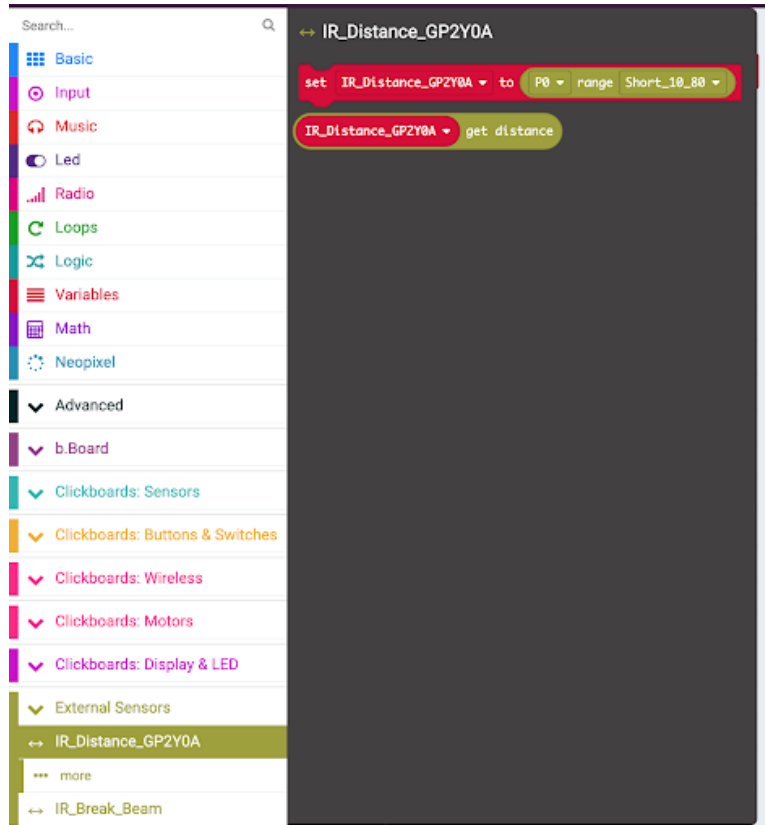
Search...

Basic
Input
Music
Led
Radio
Loops
Logic
Variables
Math
Neopixel
Advanced
b.Board
Clickboards: Sensors
Clickboards: Buttons & Switches
Clickboards: Wireless
Clickboards: Motors
Clickboards: Display & LED
External Sensors
↔ IR_Distance_GP2Y0A
••• more
↔ IR_Break_Beam

↔ IR_Distance_GP2Y0A

set IR_Distance_GP2Y0A ▾ to P0 ▾ range Short_10_80 ▾

IR_Distance_GP2Y0A ▾ get distance